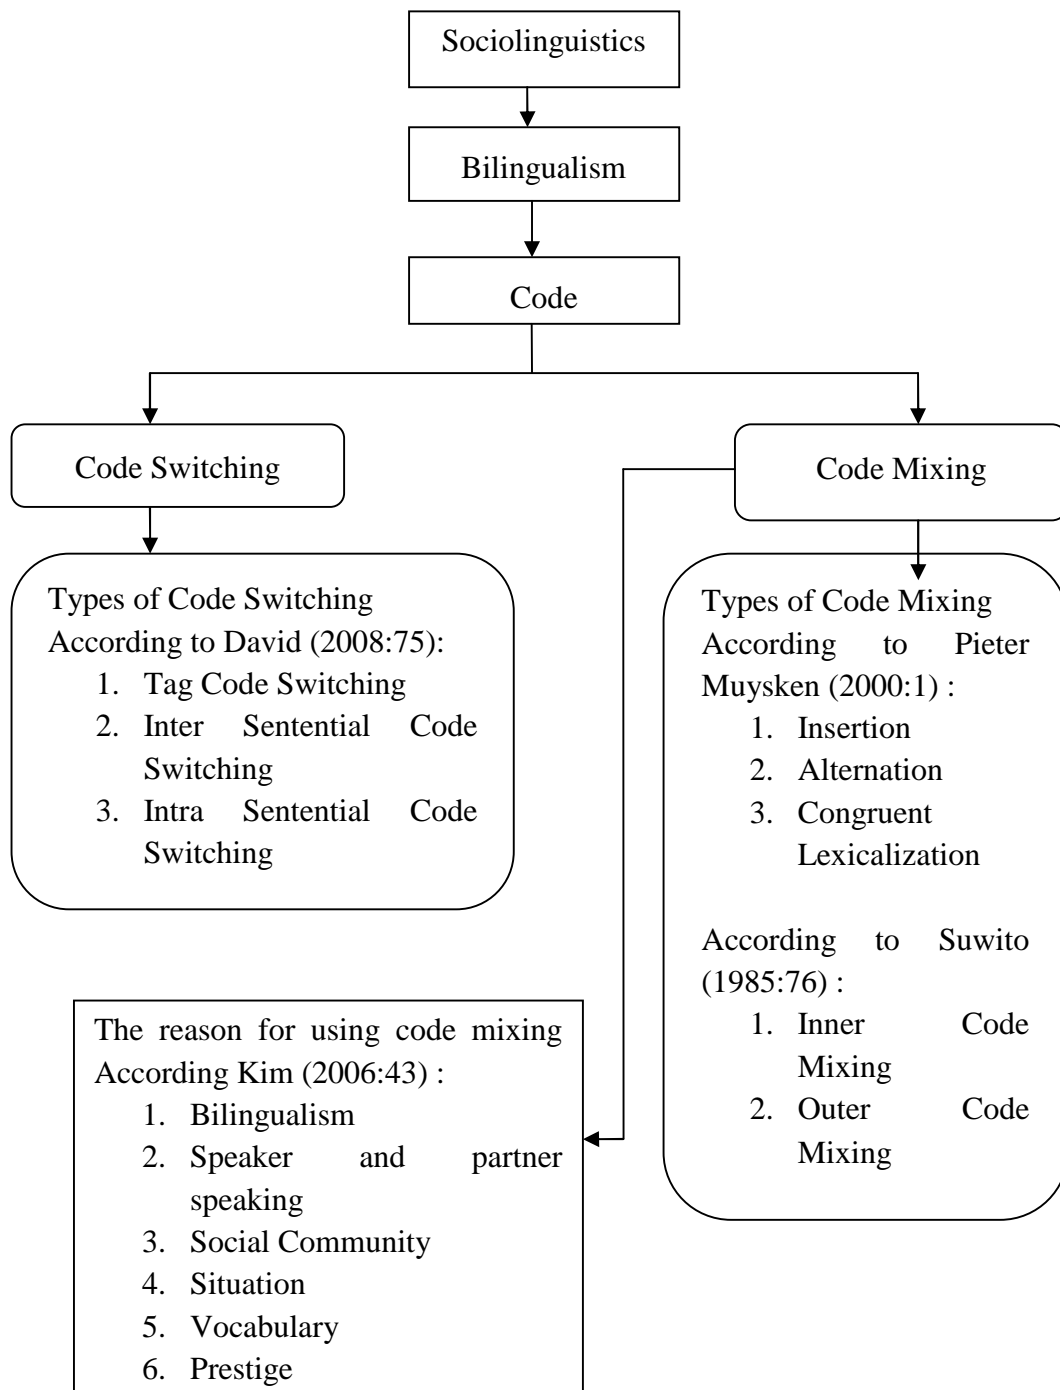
Sociolinguistics

Bilingualism

Code

Code Switching

Code Mixing

Types of Code Switching According to David (2008:75):
1. Tag Code Switching
2. Inter Sentential Code Switching
3. Intra Sentential Code Switching

Types of Code Mixing According to Pieter Muysken (2000:1) :
1. Insertion
2. Alternation
3. Congruent Lexicalization

According to Suwito (1985:76) :
1. Inner Code Mixing
2. Outer Code Mixing

The reason for using code mixing According Kim (2006:43) :
1. Bilingualism
2. Speaker and partner speaking
3. Social Community
4. Situation
5. Vocabulary
6. Prestige